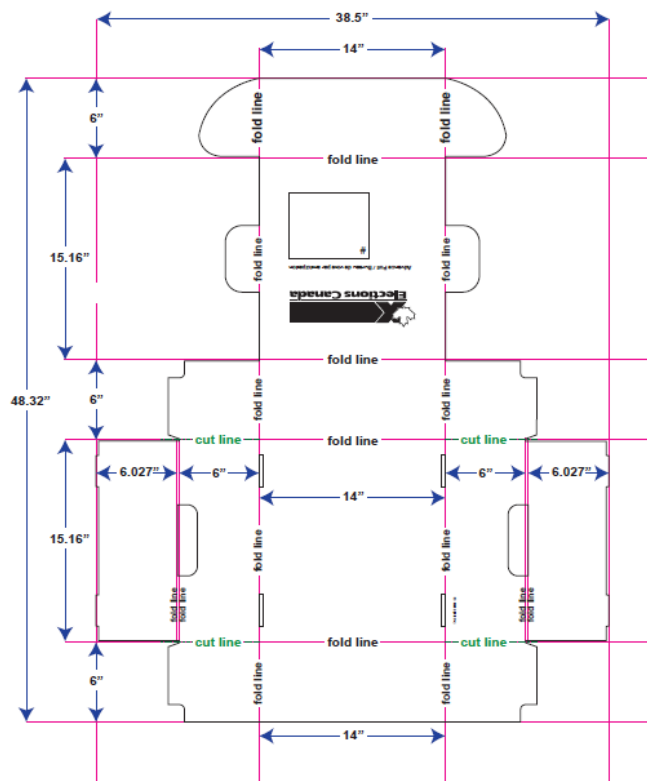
38.5"

14"

6"

fold line

fold line

fold line

15.16"

#

Advance Poll / Bureau de vote par anticipation

Elections Canada

fold line

fold line

fold line

48.32"

6"

fold line

fold line

cut line

fold line

cut line

6.027"

6"

6"

6.027"

14"

15.16"

fold line

fold line

fold line
fold line

fold line
fold line

6"

cut line

fold line

cut line

fold line

fold line

14"